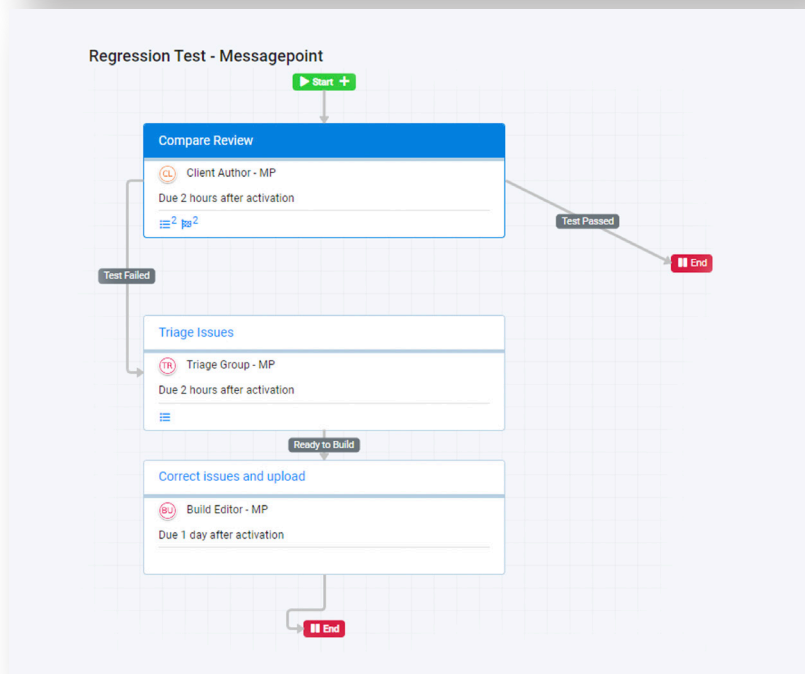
Regression Test - Messagepoint

Start

Compare Review

CL Client Author - MP

Due 2 hours after activation

2 2

Test Passed

End

Test Failed

Triage Issues

TR Triage Group - MP

Due 2 hours after activation

Ready to Build

Correct issues and upload

BJ Build Editor - MP

Due 1 day after activation

End